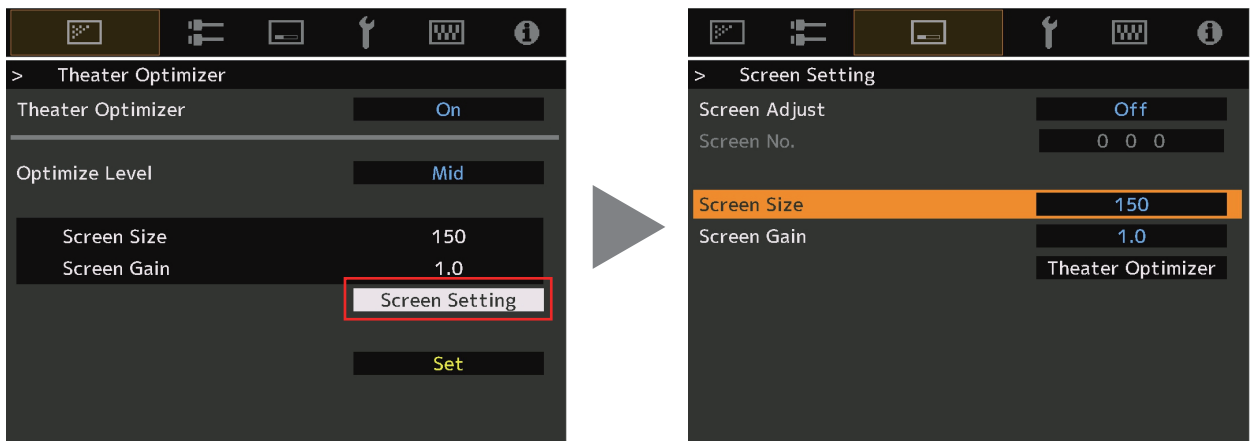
> Theater Optimizer

| | |
|---|---|
| Theater Optimizer | On |
| Optimize Level | Mid |
| Screen Size | 150 |
| Screen Gain | 1.0 |
| | Screen Setting |
| | Set |

> Screen Setting

| | |
|---|---|
| Screen Adjust | Off |
| Screen No. | 0 0 0 |
| Screen Size | 150 |
| Screen Gain | 1.0 |
| | Theater Optimizer |